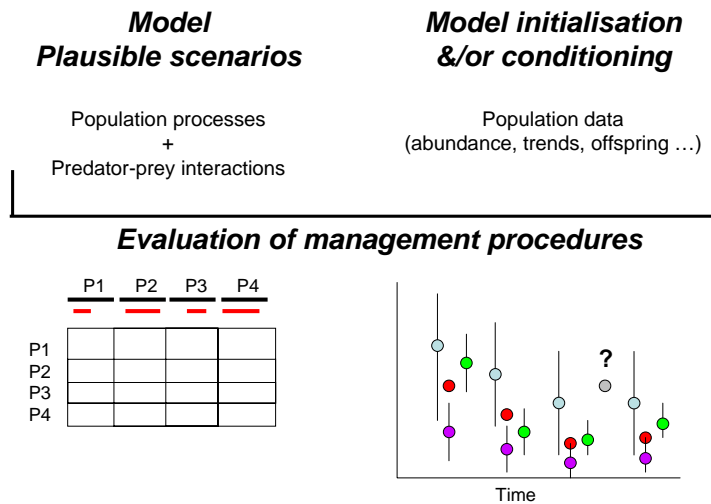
**Model Plausible scenarios**

Population processes
+
Predator-prey interactions

**Model initialisation &/or conditioning**

Population data
(abundance, trends, offspring …)

**Evaluation of management procedures**

| | P1 | P2 | P3 | P4 |
|---|---|---|---|---|
| P1 | | | | |
| P2 | | | | |
| P3 | | | | |
| P4 | | | | |

?

Time